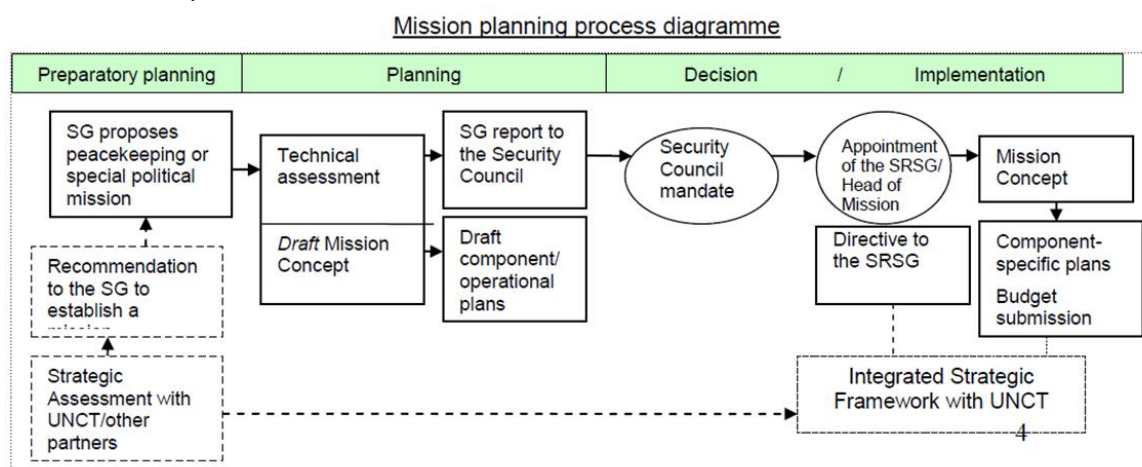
Mission planning process diagramme

Preparatory planning

Planning

Decision / Implementation

SG proposes peacekeeping or special political mission

Recommendation to the SG to establish a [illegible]

Strategic Assessment with UNCT/other partners

Technical assessment

*Draft* Mission Concept

SG report to the Security Council

Draft component/ operational plans

Security Council mandate

Appointment of the SRSG/ Head of Mission

Directive to the SRSG

Mission Concept

Component-specific plans

Budget submission

Integrated Strategic Framework with UNCT

4